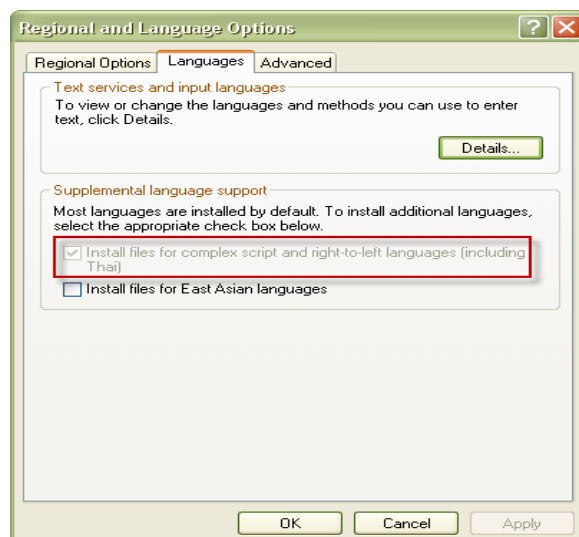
Regional and Language Options

?

Regional Options | Languages | Advanced

Text services and input languages

To view or change the languages and methods you can use to enter text, click Details.

Details...

Supplemental language support

Most languages are installed by default. To install additional languages, select the appropriate check box below.

Install files for complex script and right-to-left languages (including Thai)

Install files for East Asian languages

OK | Cancel | Apply